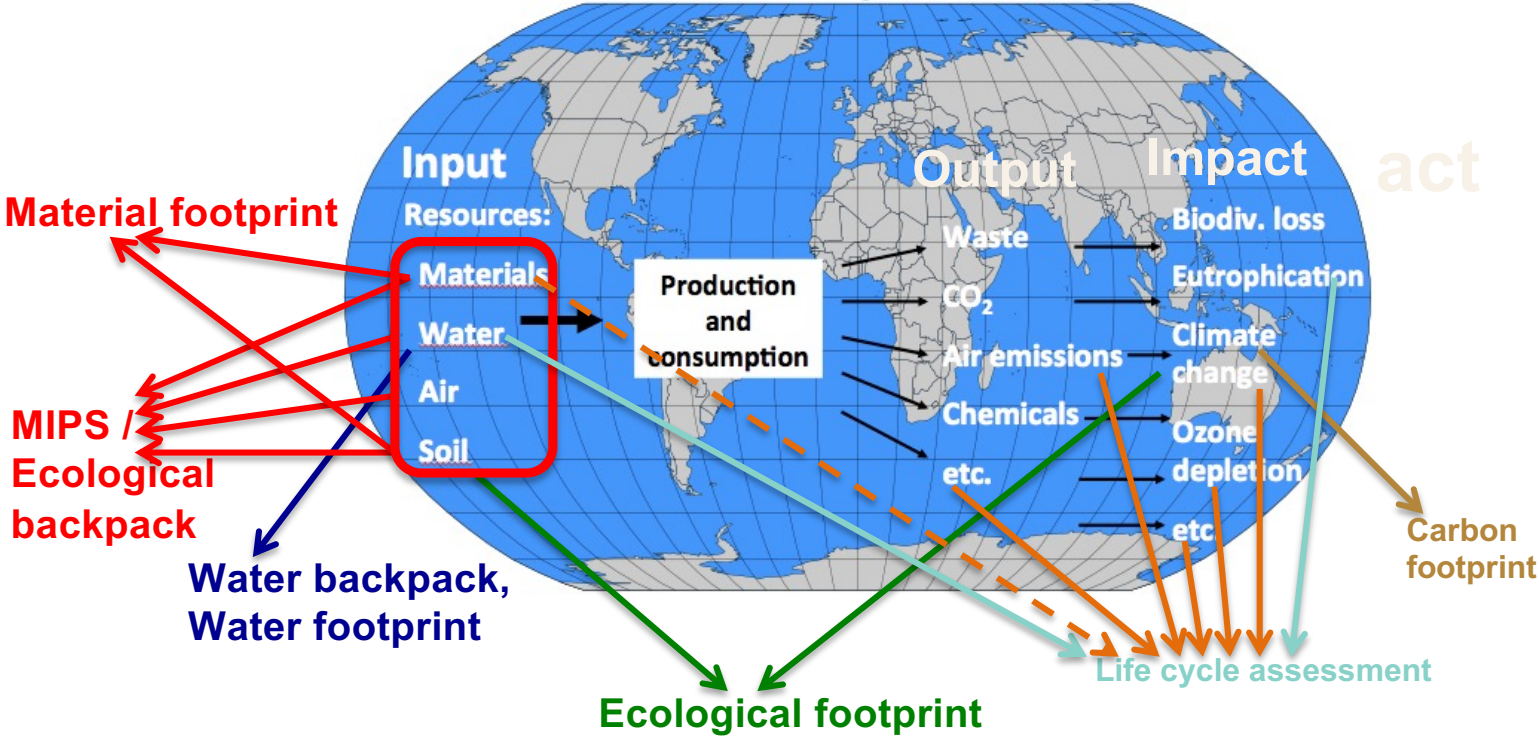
Input
Resources:
Materials
Water
Air
Soil

Production and consumption

Output
Waste
$CO_2$
Air emissions
Chemicals
etc.

Impact
act
Biodiv. loss
Eutrophication
Climate change
Ozone depletion
etc.

Material footprint
MIPS / Ecological backpack
Water backpack, Water footprint
Ecological footprint
Life cycle assessment
Carbon footprint